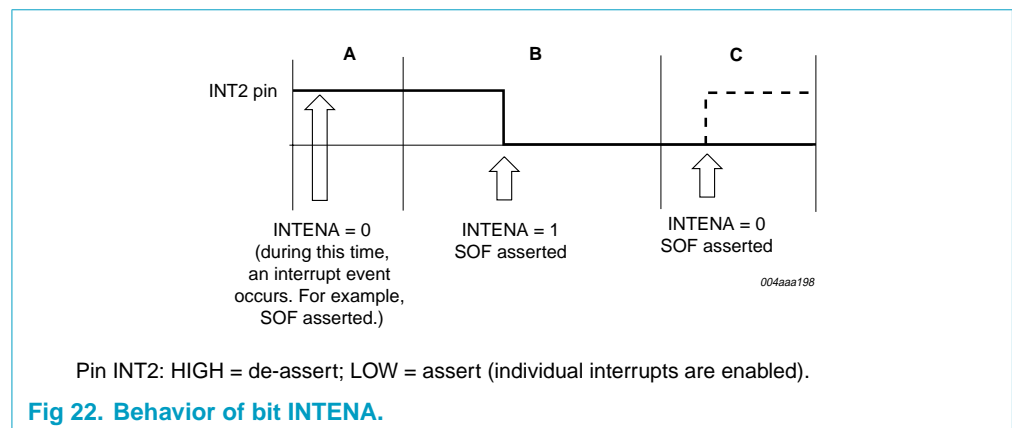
A

B

C

INT2 pin

INTENA = 0 (during this time, an interrupt event occurs. For example, SOF asserted.)

INTENA = 1 SOF asserted

INTENA = 0 SOF asserted

004aaa198

Pin INT2: HIGH = de-assert; LOW = assert (individual interrupts are enabled).

Fig 22. Behavior of bit INTENA.